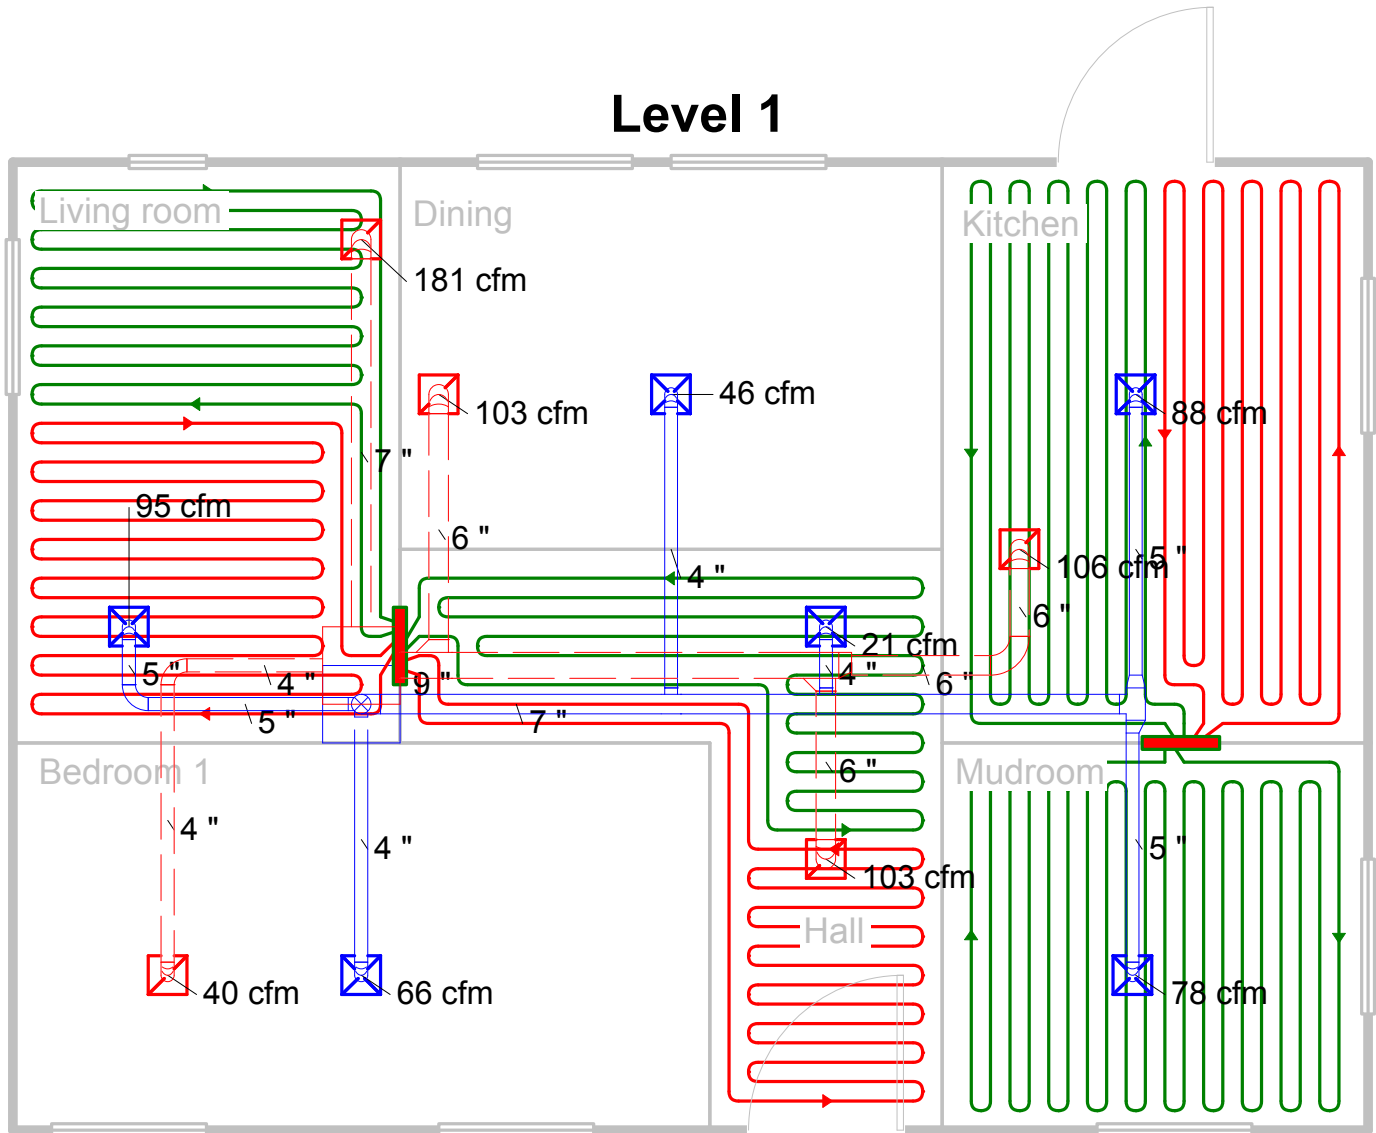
Level 1

Living room

Dining

Kitchen

181 cfm

103 cfm

46 cfm

88 cfm

7 "

95 cfm

6 "

106 cfm

5 "

4 "

6 "

21 cfm

5 "

4 "

4 "

9 "

6 "

5 "

7 "

Bedroom 1

Mudroom

6 "

4 "

4 "

5 "

103 cfm

Hall

40 cfm

66 cfm

78 cfm